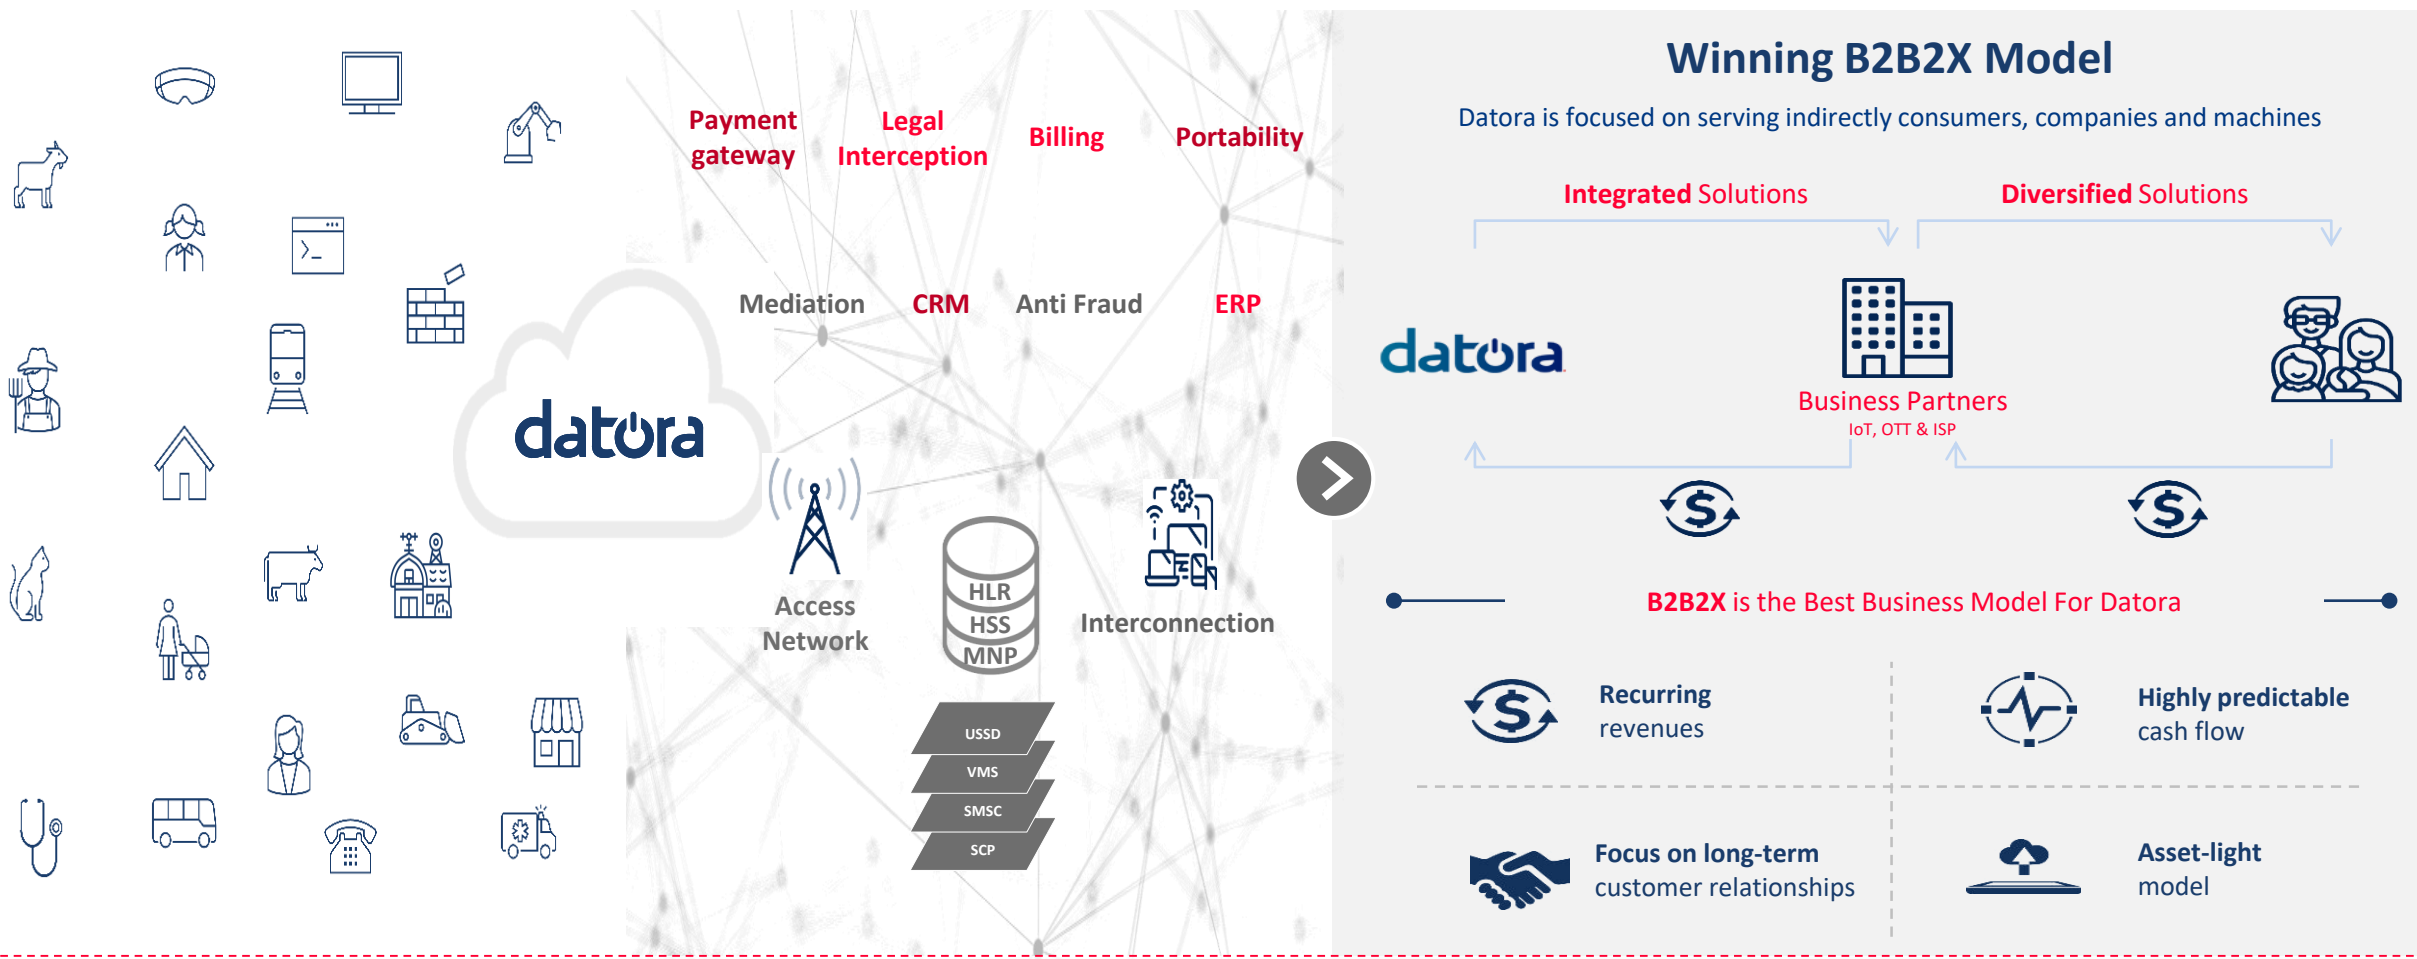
Payment gateway

Legal Interception

Billing

Portability

Mediation

CRM

Anti Fraud

ERP

datora

Access Network

HLR
HSS
MNP

Interconnection

USSD
VMS
SMSC
SCP

Winning B2B2X Model

Datora is focused on serving indirectly consumers, companies and machines

Integrated Solutions

Diversified Solutions

datora

Business Partners
IoT, OTT & ISP

B2B2X is the Best Business Model For Datora

Recurring revenues

Highly predictable cash flow

Focus on long-term customer relationships

Asset-light model